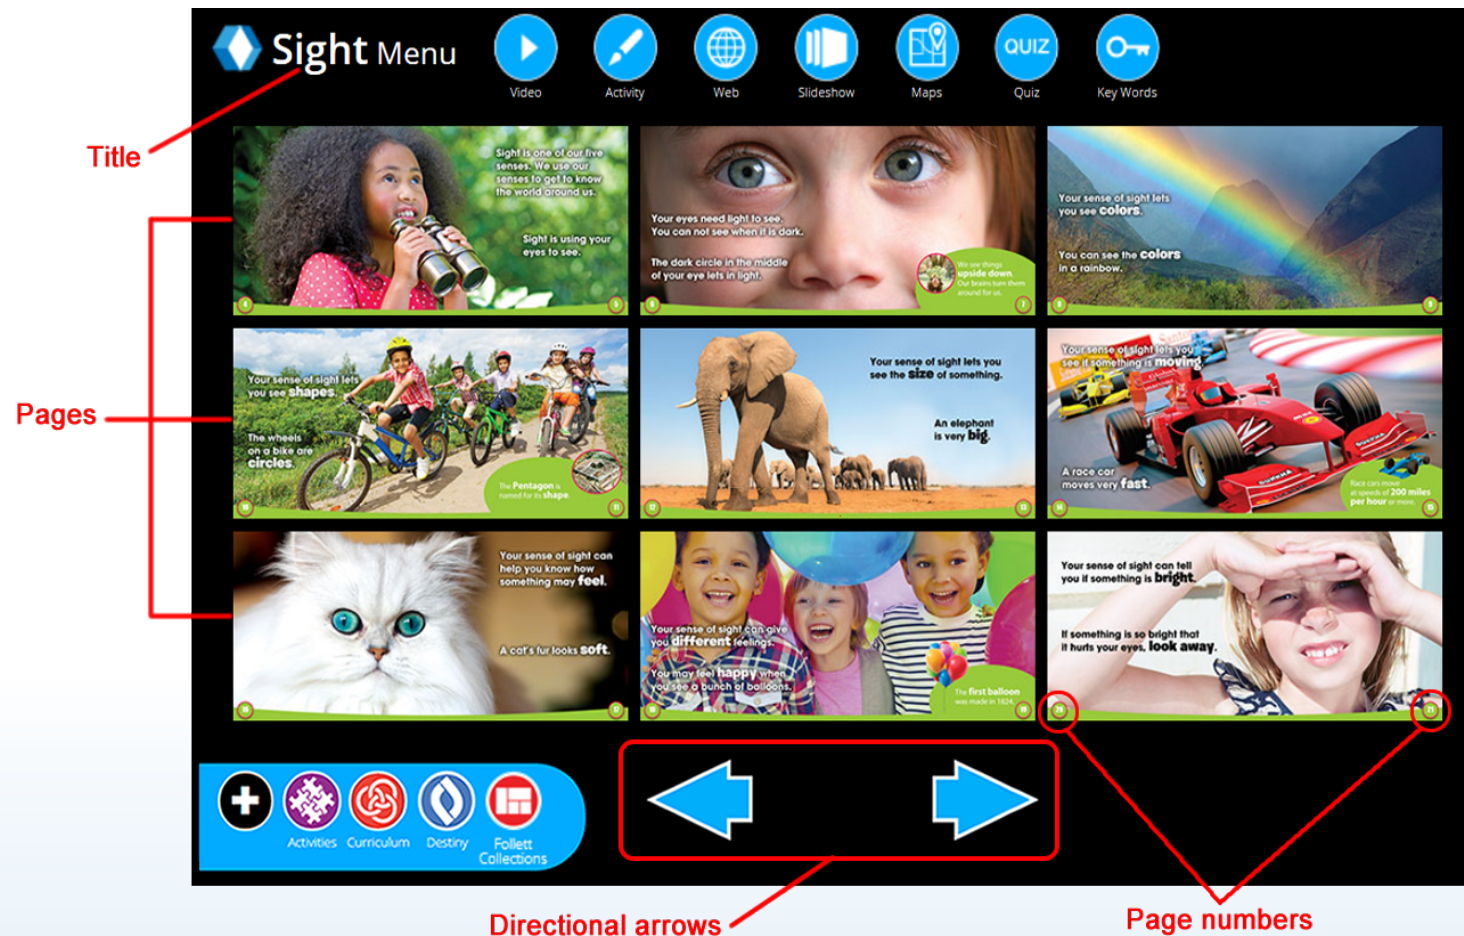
Sight Menu

Video Activity Web Slideshow Maps QUIZ Quiz Key Words

Title

Pages

Sight is one of our five senses. We use our senses to get to know the world around us.

Sight is using your eyes to see.

Your eyes need light to see. You can not see when it is dark.

The dark circle in the middle of your eye lets in light.

We see things upside down. Our brains turn them around for us.

Your sense of sight lets you see colors.

You can see the colors in a rainbow.

Your sense of sight lets you see shapes.

The wheels on a bike are circles.

The Pentagon is named for its shape.

Your sense of sight lets you see the size of something.

An elephant is very big.

Your sense of sight lets you see if something is moving.

A race car moves very fast.

Race cars move at speeds of 200 miles per hour or more.

Your sense of sight can help you know how something may feel.

A cat's fur looks soft.

Your sense of sight can give you different feelings.

You may feel happy when you see a bunch of balloons.

The first balloon was made in 1824.

Your sense of sight can tell you if something is bright.

If something is so bright that it hurts your eyes, look away.

Activities Curriculum Destiny Follett Collections

Directional arrows

Page numbers